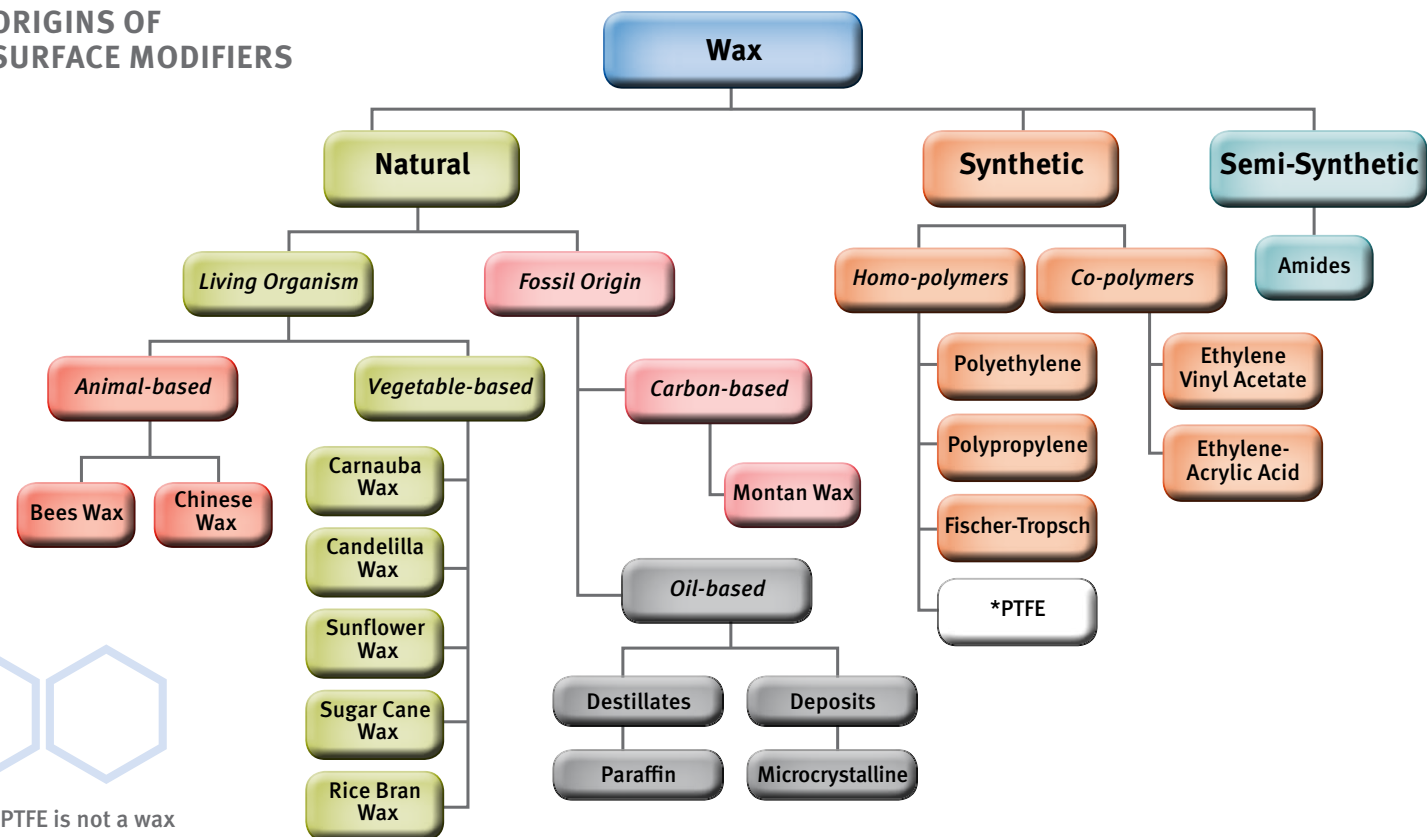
ORIGINS OF SURFACE MODIFIERS

Wax

Natural

Synthetic

Semi-Synthetic

Living Organism

Fossil Origin

Homo-polymers

Co-polymers

Amides

Animal-based

Vegetable-based

Carbon-based

Polyethylene

Ethylene Vinyl Acetate

Polypropylene

Ethylene-Acrylic Acid

Bees Wax

Chinese Wax

Carnauba Wax

Montan Wax

Fischer-Tropsch

Candelilla Wax

Oil-based

*PTFE

Sunflower Wax

Destillates

Deposits

Sugar Cane Wax

Paraffin

Microcrystalline

Rice Bran Wax

PTFE is not a wax